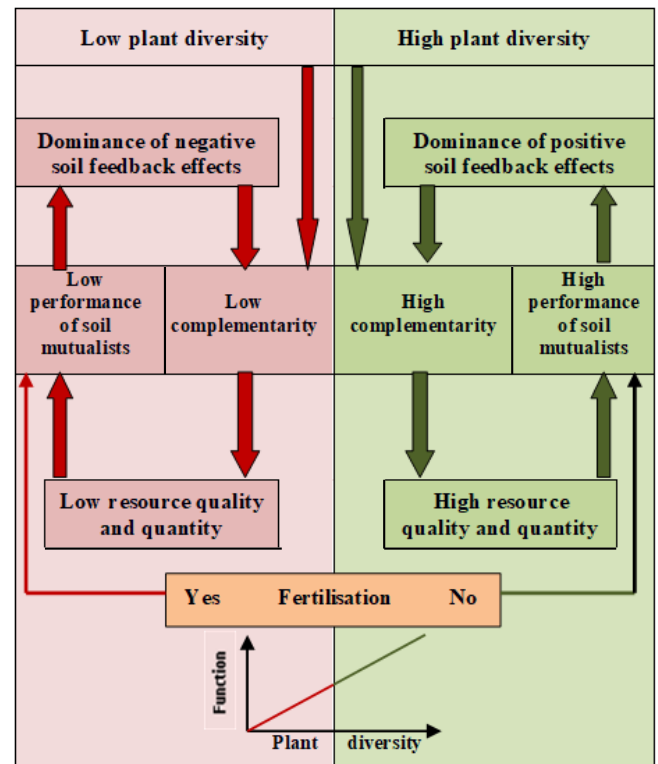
Low plant diversity

High plant diversity

Dominance of negative soil feedback effects

Dominance of positive soil feedback effects

Low performance of soil mutualists

Low complementarity

High complementarity

High performance of soil mutualists

Low resource quality and quantity

High resource quality and quantity

Yes Fertilisation No

Function

Plant diversity